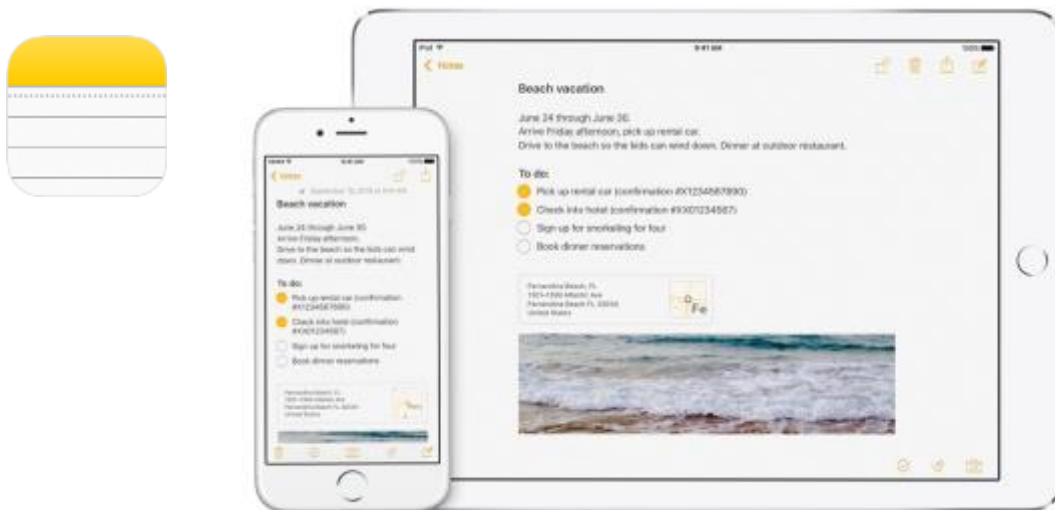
iPad
9:41 AM
100%
< Notes

Beach vacation

June 24 through June 30.
Arrive Friday afternoon, pick up rental car.
Drive to the beach so the kids can wind down. Dinner at outdoor restaurant.

To do:
Pick up rental car (confirmation #X1234567890)
Check into hotel (confirmation #X001234567)
Sign up for snorkeling for four
Book dinner reservations

Fernandina Beach, FL
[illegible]
Fernandina Beach FL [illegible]
United States
Fe

9:41 AM
100%
< Notes
September 15, 2016 at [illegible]
Beach vacation

June 24 through June 30.
Arrive Friday afternoon.
Drive to the beach so the kids can wind down. Dinner at outdoor restaurant.

To do:
Pick up rental car (confirmation #X1234567890)
Check into hotel (confirmation #X001234567)
Sign up for snorkeling for four
Book dinner reservations

Fernandina Beach, FL
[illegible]
Fernandina Beach FL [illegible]
United States